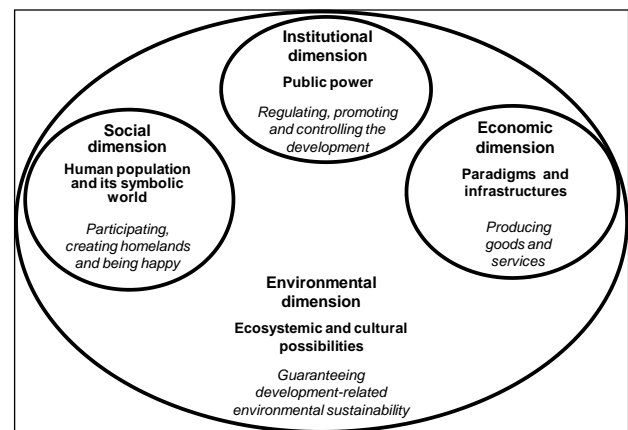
Institutional dimension

Public power

Regulating, promoting and controlling the development

Social dimension

Human population and its symbolic world

Participating, creating homelands and being happy

Economic dimension

Paradigms and infrastructures

Producing goods and services

Environmental dimension

Ecosystemic and cultural possibilities

Guaranteeing development-related environmental sustainability